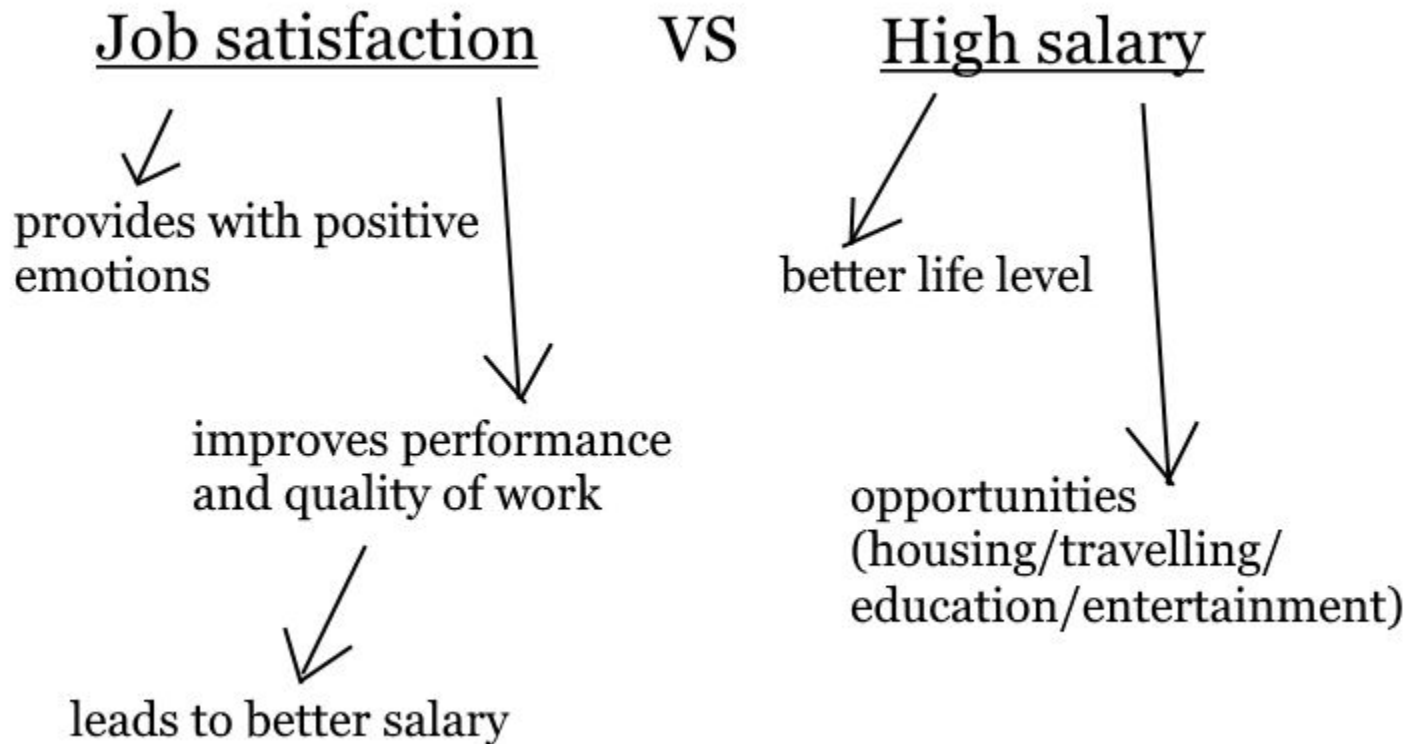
Job satisfaction VS High salary

provides with positive emotions

better life level

improves performance and quality of work

opportunities (housing/travelling/ education/entertainment)

leads to better salary